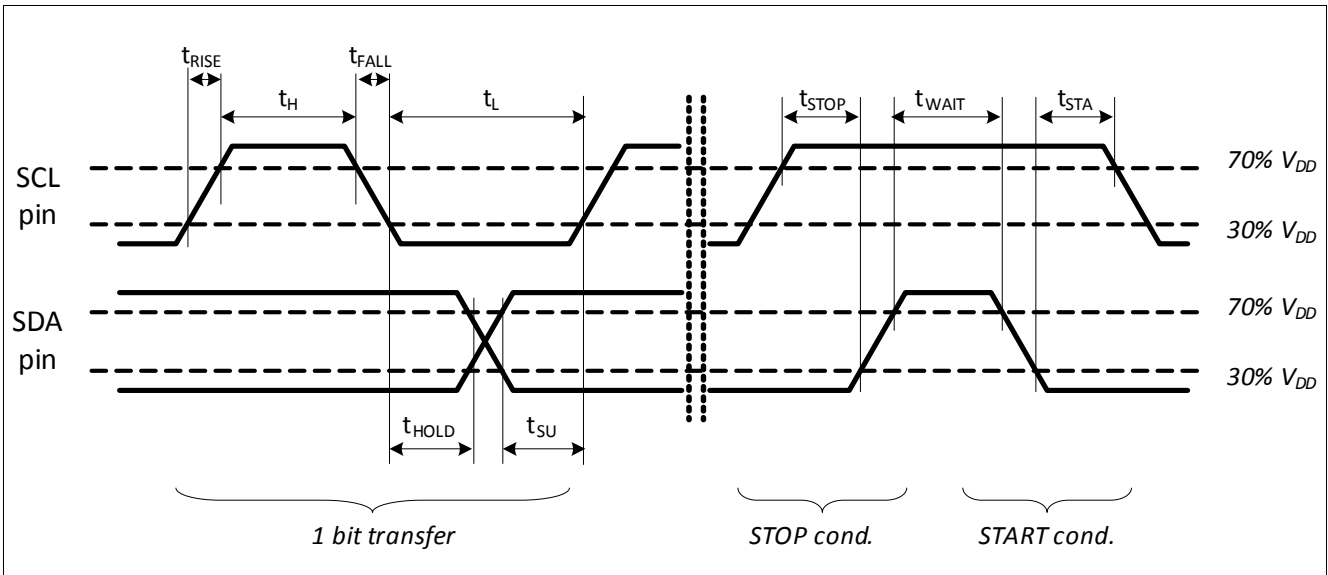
$t_{RISE}$ $t_{FALL}$ $t_H$ $t_L$ $t_{STOP}$ $t_{WAIT}$ $t_{STA}$

SCL pin

70% $V_{DD}$

30% $V_{DD}$

SDA pin

70% $V_{DD}$

30% $V_{DD}$

$t_{HOLD}$ $t_{SU}$

1 bit transfer

STOP cond.

START cond.